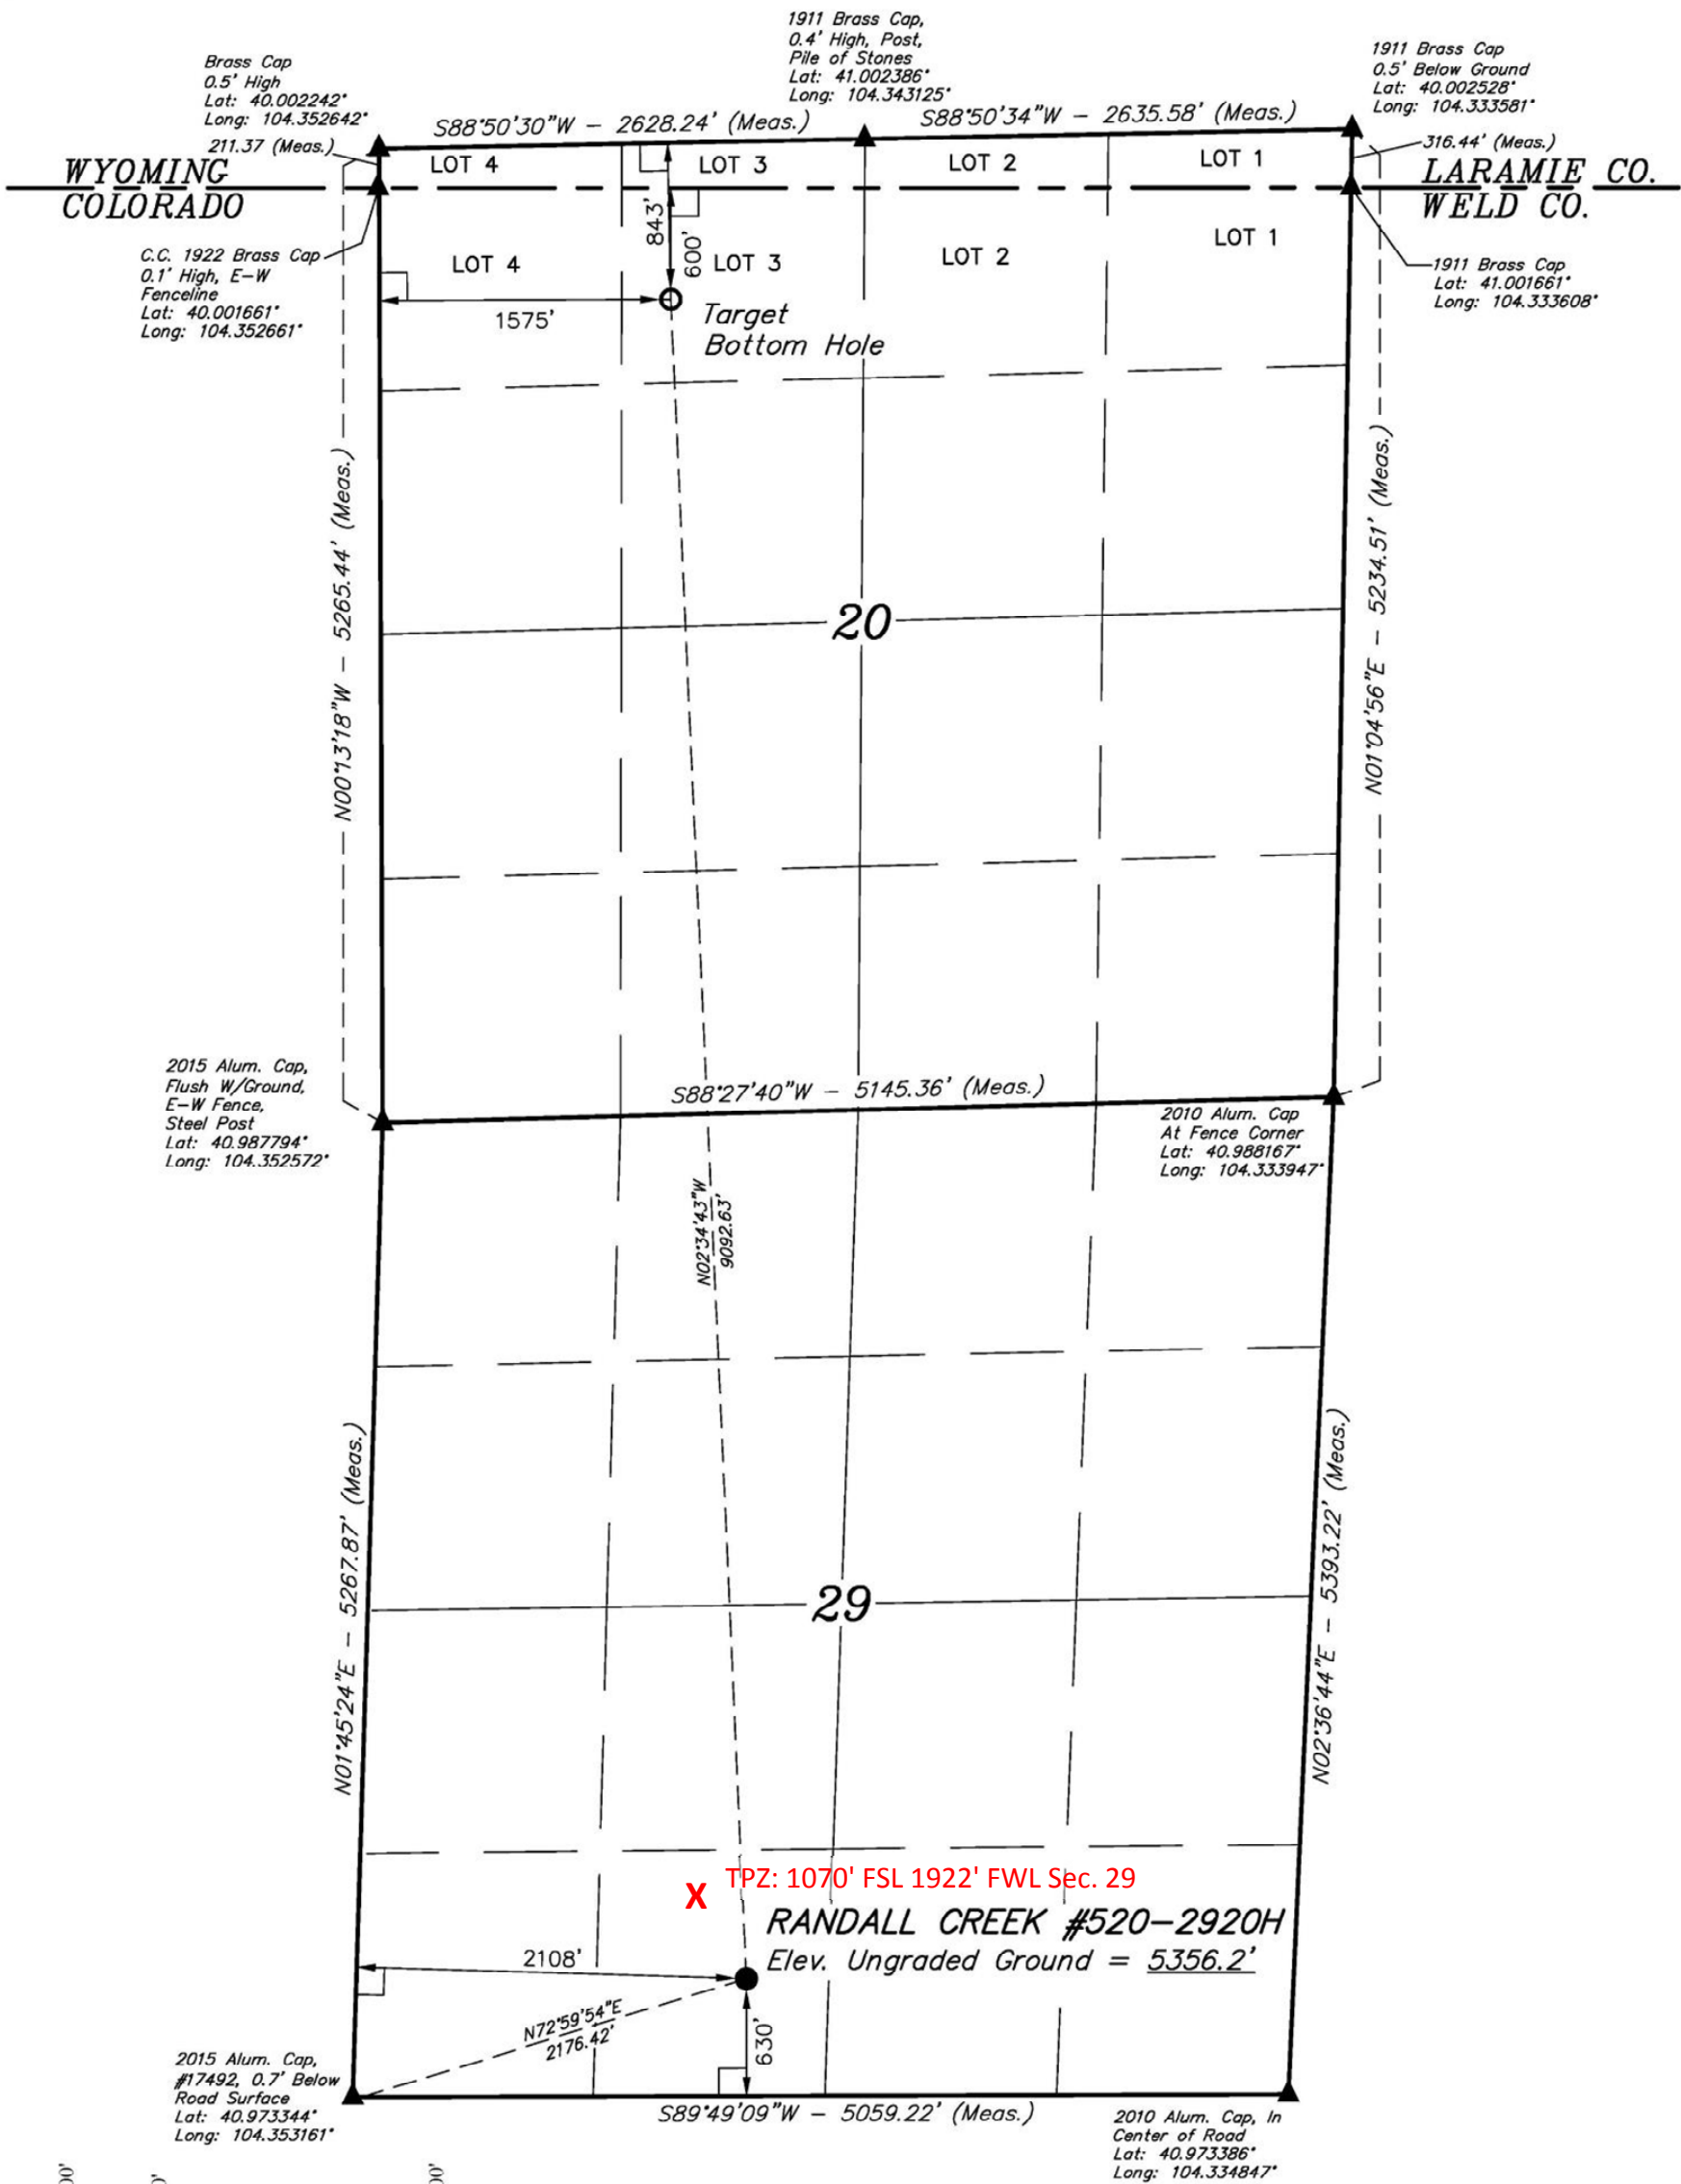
Brass Cap
0.5' High
Lat: 40.002242°
Long: 104.352642°

1911 Brass Cap,
0.4' High, Post,
Pile of Stones
Lat: 41.002386°
Long: 104.343125°

1911 Brass Cap
0.5' Below Ground
Lat: 40.002528°
Long: 104.333581°

S88°50'30"W – 2628.24' (Meas.)
S88°50'34"W – 2635.58' (Meas.)

211.37 (Meas.)
316.44' (Meas.)

WYOMING
COLORADO

LARAMIE CO.
WELD CO.

LOT 4
LOT 3
LOT 2
LOT 1

843'
600'

LOT 4
LOT 3
LOT 2
LOT 1

C.C. 1922 Brass Cap
0.1' High, E–W
Fenceline
Lat: 40.001661°
Long: 104.352661°

1911 Brass Cap
Lat: 41.001661°
Long: 104.333608°

1575'

Target
Bottom Hole

N00°13'18"W – 5265.44' (Meas.)

20

N01°04'56"E – 5234.51' (Meas.)

2015 Alum. Cap,
Flush W/Ground,
E–W Fence,
Steel Post
Lat: 40.987794°
Long: 104.352572°

S88°27'40"W – 5145.36' (Meas.)

2010 Alum. Cap
At Fence Corner
Lat: 40.988167°
Long: 104.333947°

N02°34'43"W
9092.63'

N01°45'24"E – 5267.87' (Meas.)

29

N02°36'44"E – 5393.22' (Meas.)

X TPZ: 1070' FSL 1922' FWL Sec. 29

RANDALL CREEK #520–2920H
Elev. Ungraded Ground = 5356.2'

2108'

N72°59'54"E
2176.42'

630'

2015 Alum. Cap,
#17492, 0.7' Below
Road Surface
Lat: 40.973344°
Long: 104.353161°

S89°49'09"W – 5059.22' (Meas.)

2010 Alum. Cap, In
Center of Road
Lat: 40.973386°
Long: 104.334847°